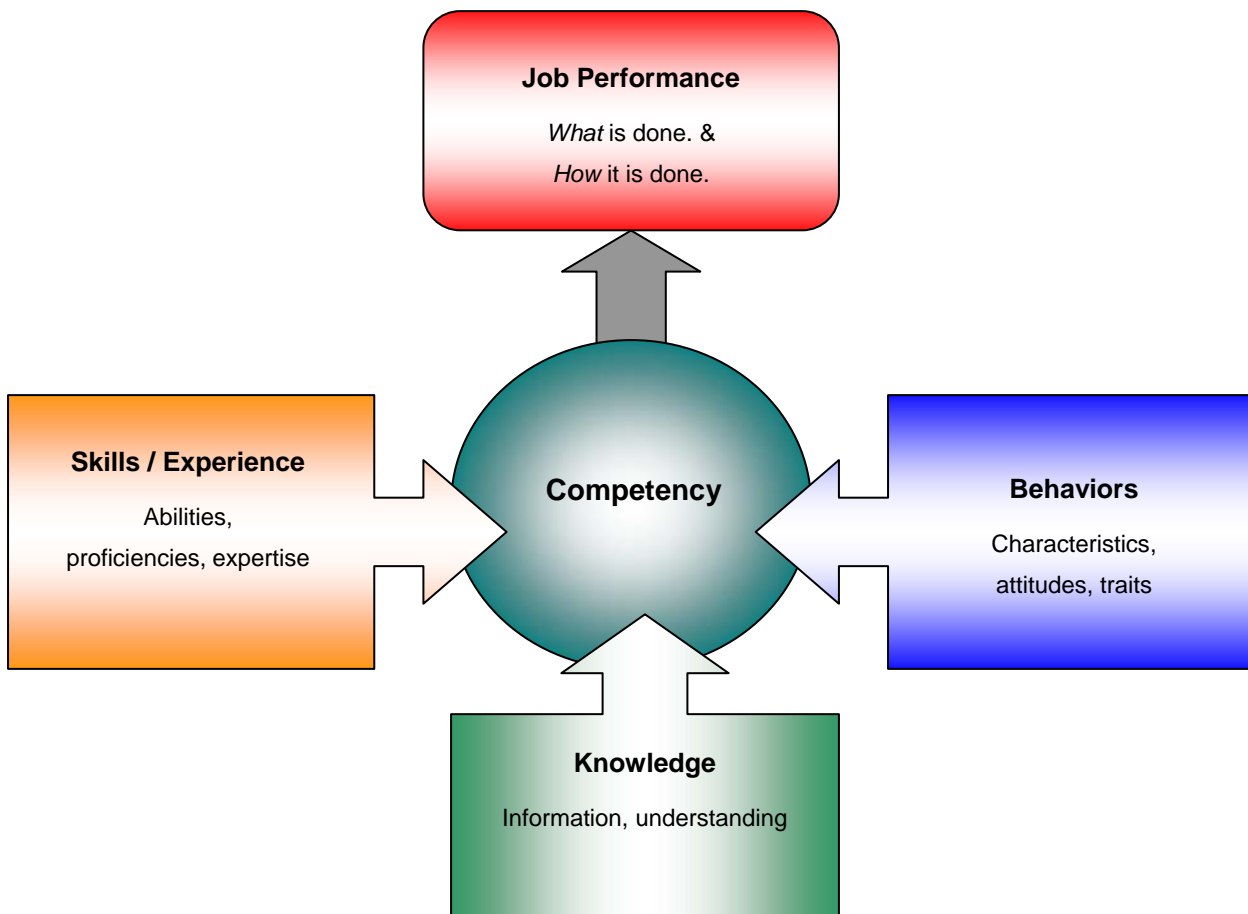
Job Performance

What is done. &
How it is done.

Skills / Experience

Abilities,
proficiencies, expertise

Competency

Behaviors

Characteristics,
attitudes, traits

Knowledge

Information, understanding